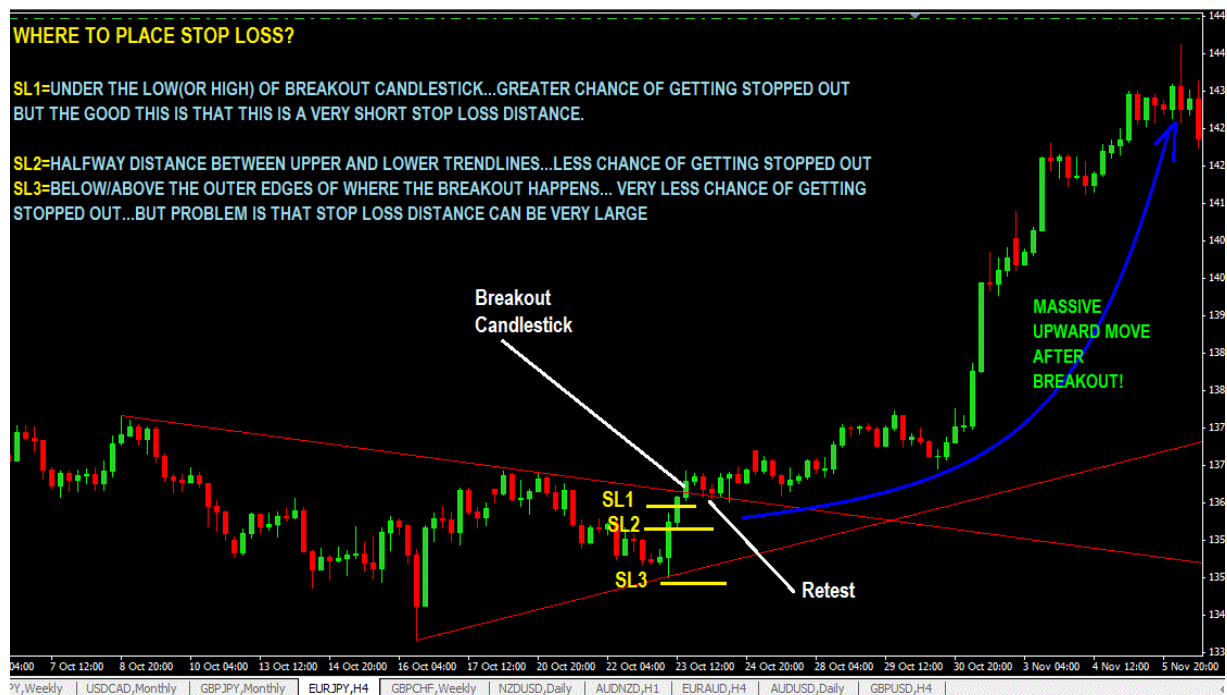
WHERE TO PLACE STOP LOSS?

SL1=UNDER THE LOW(OR HIGH) OF BREAKOUT CANDLESTICK...GREATER CHANCE OF GETTING STOPPED OUT BUT THE GOOD THIS IS THAT THIS IS A VERY SHORT STOP LOSS DISTANCE.

SL2=HALFWAY DISTANCE BETWEEN UPPER AND LOWER TRENDLINES...LESS CHANCE OF GETTING STOPPED OUT
SL3=BELOW/ABOVE THE OUTER EDGES OF WHERE THE BREAKOUT HAPPENS... VERY LESS CHANCE OF GETTING STOPPED OUT...BUT PROBLEM IS THAT STOP LOSS DISTANCE CAN BE VERY LARGE

Breakout Candlestick

MASSIVE UPWARD MOVE AFTER BREAKOUT!

SL1
SL2
SL3

Retest

144
143
142
142
141
140
140
139
138
138
137
137
136
135
135
134

04:00 7 Oct 12:00 8 Oct 20:00 10 Oct 04:00 13 Oct 12:00 14 Oct 20:00 16 Oct 04:00 17 Oct 12:00 20 Oct 20:00 22 Oct 04:00 23 Oct 12:00 24 Oct 20:00 28 Oct 04:00 29 Oct 12:00 30 Oct 20:00 3 Nov 04:00 4 Nov 12:00 5 Nov 20:00

PY,Weekly | USDCAD,Monthly | GBPJPY,Monthly | EURJPY,H4 | GBPCHF,Weekly | NZDUSD,Daily | AUDNZD,H1 | EURAUD,H4 | AUDUSD,Daily | GBPUSD,H4